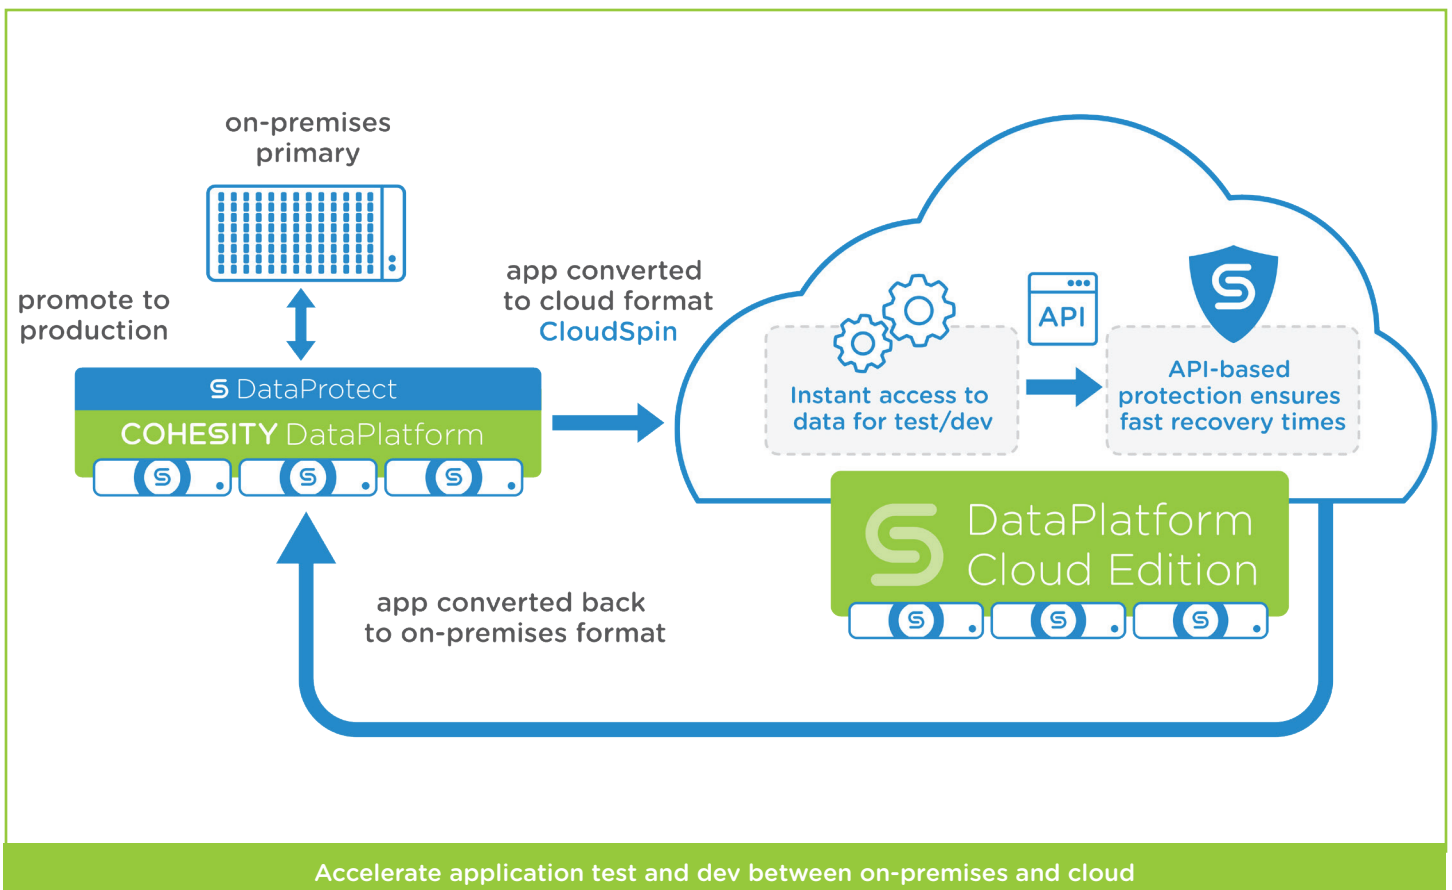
on-premises primary

promote to production

DataProtect

COHESITY DataPlatform

app converted to cloud format
CloudSpin

API

Instant access to data for test/dev

API-based protection ensures fast recovery times

DataPlatform Cloud Edition

app converted back to on-premises format

Accelerate application test and dev between on-premises and cloud